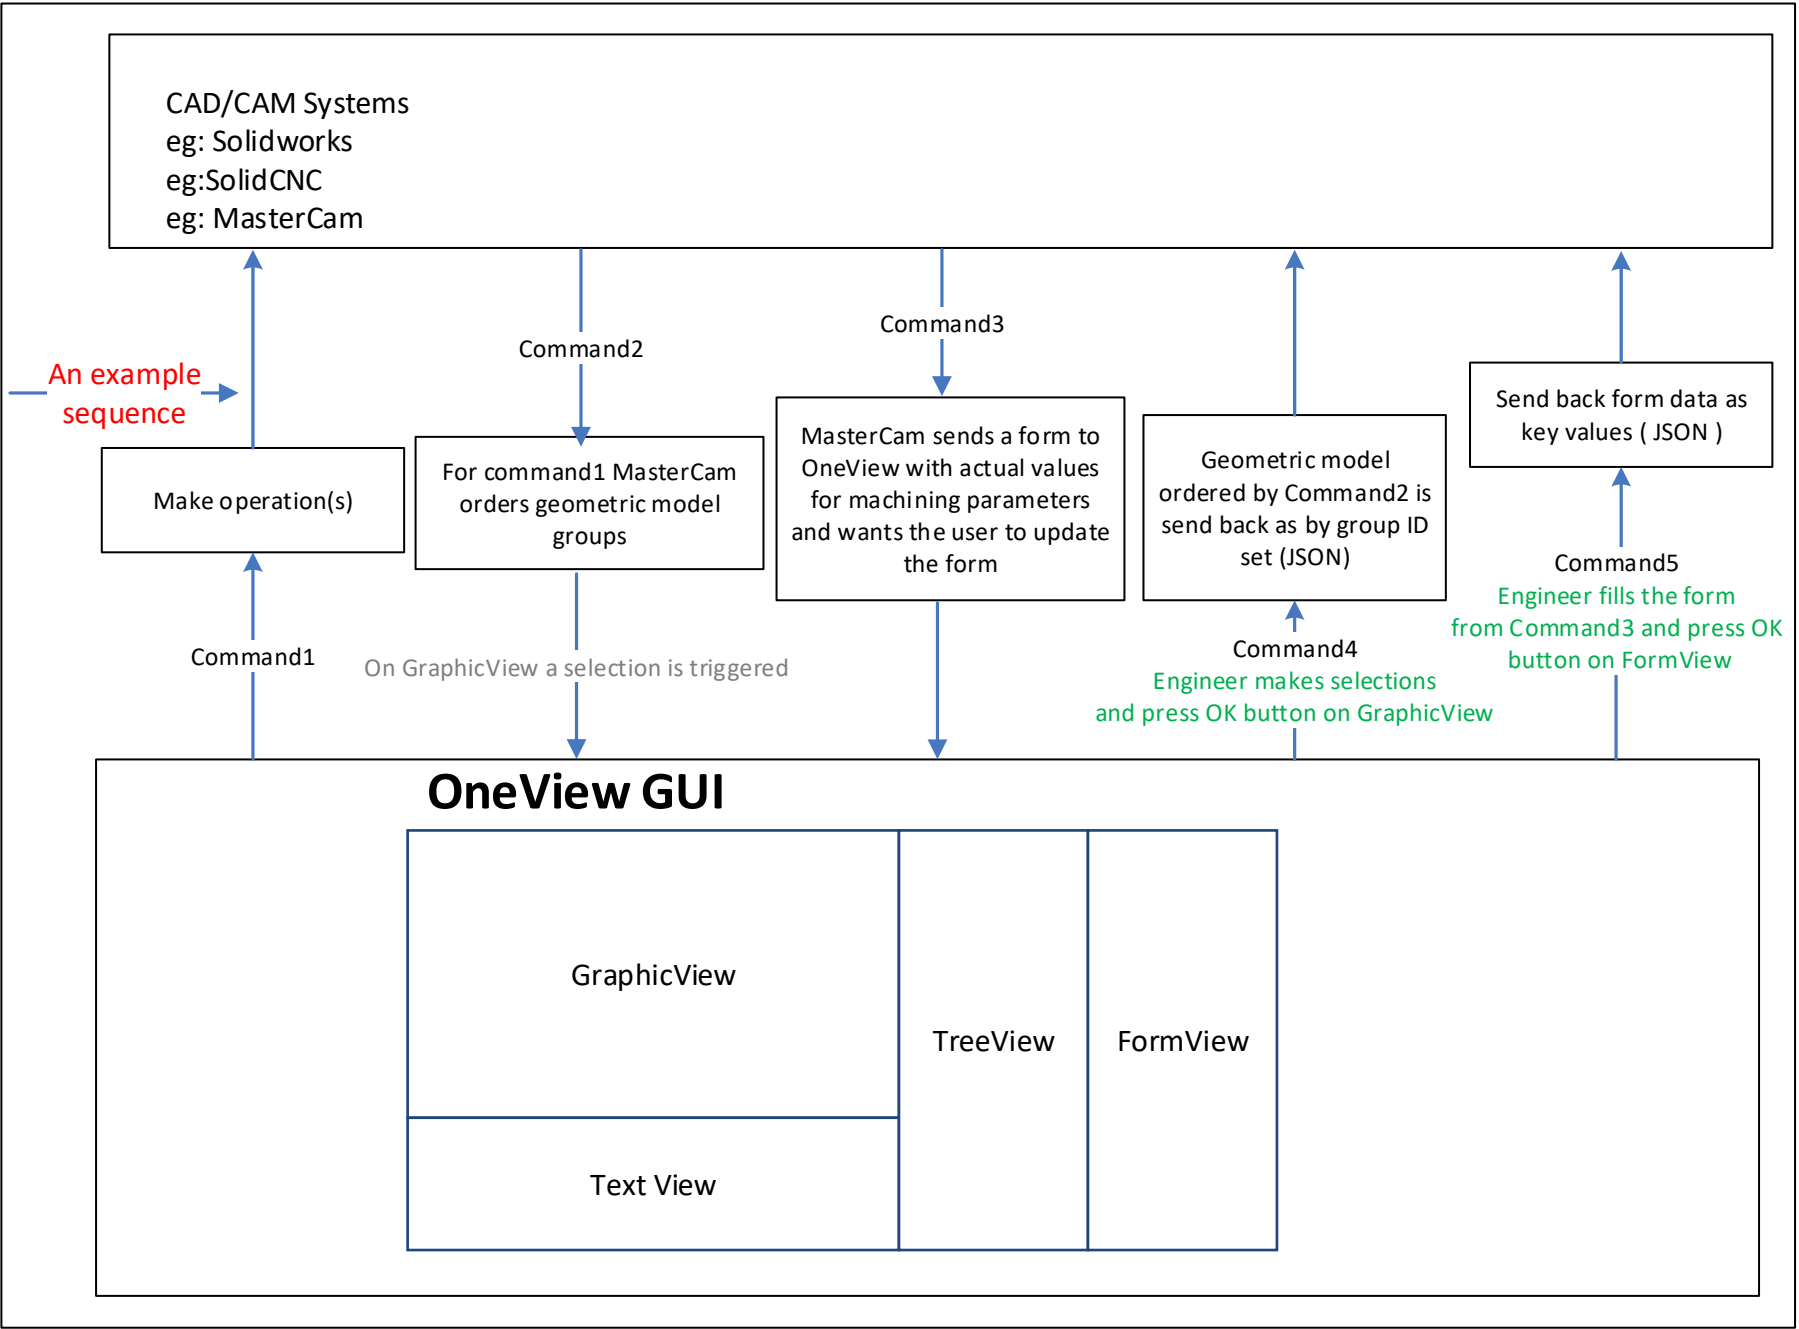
CAD/CAM Systems
eg: Solidworks
eg:SolidCNC
eg: MasterCam

An example sequence

Make operation(s)

Command1

Command2

For command1 MasterCam orders geometric model groups

On GraphicView a selection is triggered

Command3

MasterCam sends a form to OneView with actual values for machining parameters and wants the user to update the form

Geometric model ordered by Command2 is send back as by group ID set (JSON)

Command4
Engineer makes selections and press OK button on GraphicView

Send back form data as key values ( JSON )

Command5
Engineer fills the form from Command3 and press OK button on FormView

OneView GUI

GraphicView

Text View

TreeView

FormView